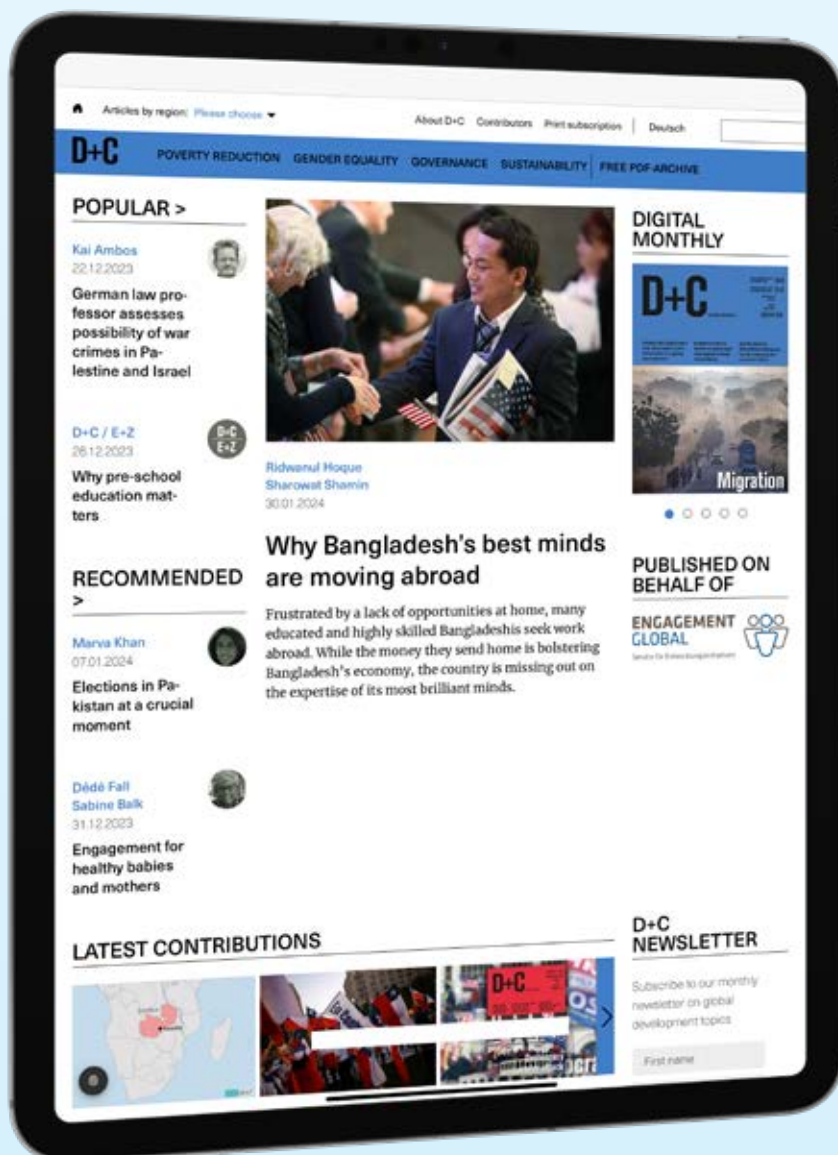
Articles by region: Please choose

About D+C Contributors Print subscription | Deutsch

D+C POVERTY REDUCTION GENDER EQUALITY GOVERNANCE SUSTAINABILITY FREE PDF ARCHIVE

POPULAR >

Kai Ambos
22.12.2023
German law professor assesses possibility of war crimes in Palestine and Israel

D+C / E+Z
26.12.2023
Why pre-school education matters

RECOMMENDED >

Marva Khan
07.01.2024
Elections in Pakistan at a crucial moment

Dédé Fall
Sabine Balk
31.12.2023
Engagement for healthy babies and mothers

Ridwanul Hoque
Sharowat Shamin
30.01.2024

Why Bangladesh's best minds are moving abroad

Frustrated by a lack of opportunities at home, many educated and highly skilled Bangladeshis seek work abroad. While the money they send home is bolstering Bangladesh's economy, the country is missing out on the expertise of its most brilliant minds.

DIGITAL MONTHLY

D+C

Migration

PUBLISHED ON BEHALF OF

ENGAGEMENT GLOBAL

LATEST CONTRIBUTIONS

D+C NEWSLETTER

Subscribe to our monthly newsletter on global development topics

First name